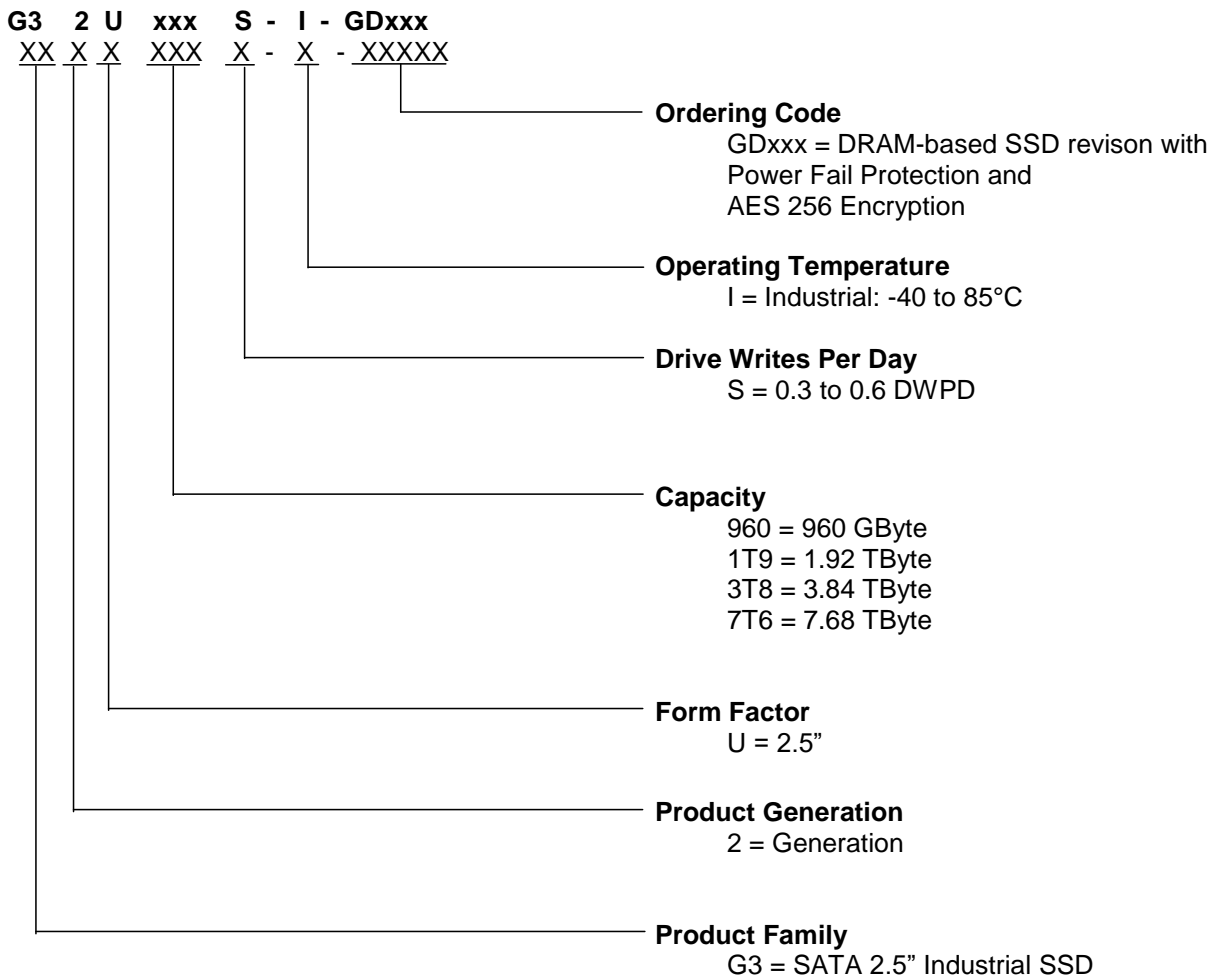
G3 2 U xxx S - I - GDxxx
XX X X XXX X - X - XXXXX

Ordering Code
GDxxx = DRAM-based SSD revison with Power Fail Protection and AES 256 Encryption

Operating Temperature
I = Industrial: -40 to 85°C

Drive Writes Per Day
S = 0.3 to 0.6 DWPD

Capacity
960 = 960 GByte
1T9 = 1.92 TByte
3T8 = 3.84 TByte
7T6 = 7.68 TByte

Form Factor
U = 2.5”

Product Generation
2 = Generation

Product Family
G3 = SATA 2.5” Industrial SSD